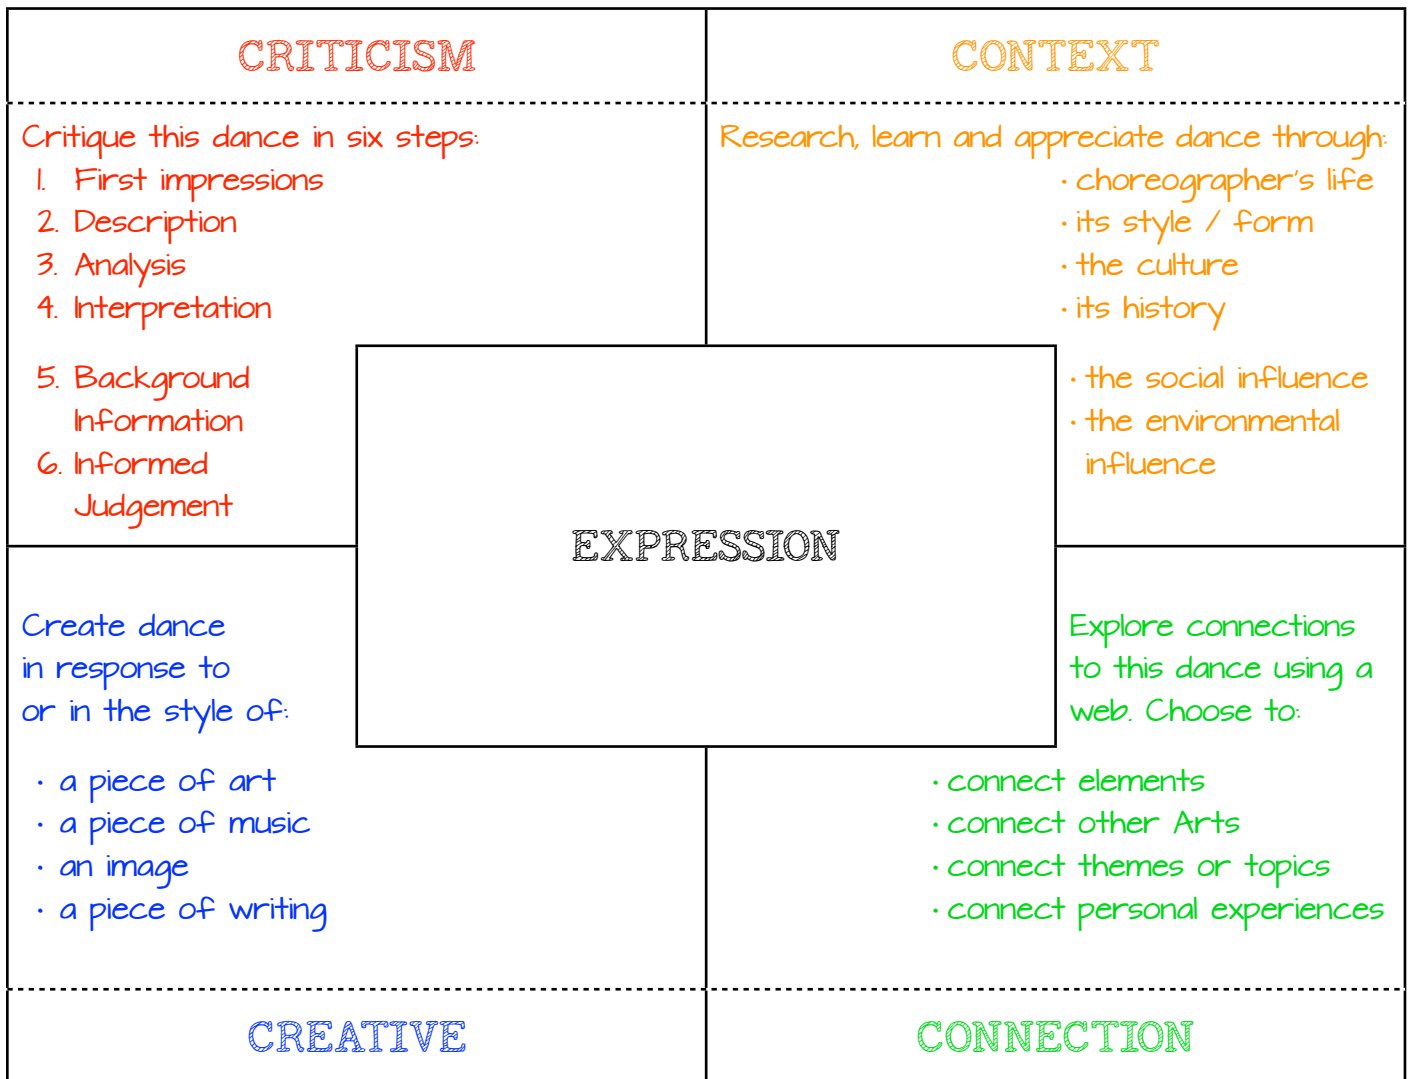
CRITICISM

Critique this dance in six steps:
1. First impressions
2. Description
3. Analysis
4. Interpretation
5. Background Information
6. Informed Judgement

CONTEXT

Research, learn and appreciate dance through:
· choreographer's life
· its style / form
· the culture
· its history
· the social influence
· the environmental influence

EXPRESSION

Create dance in response to or in the style of:

· a piece of art
· a piece of music
· an image
· a piece of writing

Explore connections to this dance using a web. Choose to:

· connect elements
· connect other Arts
· connect themes or topics
· connect personal experiences

CREATIVE

CONNECTION